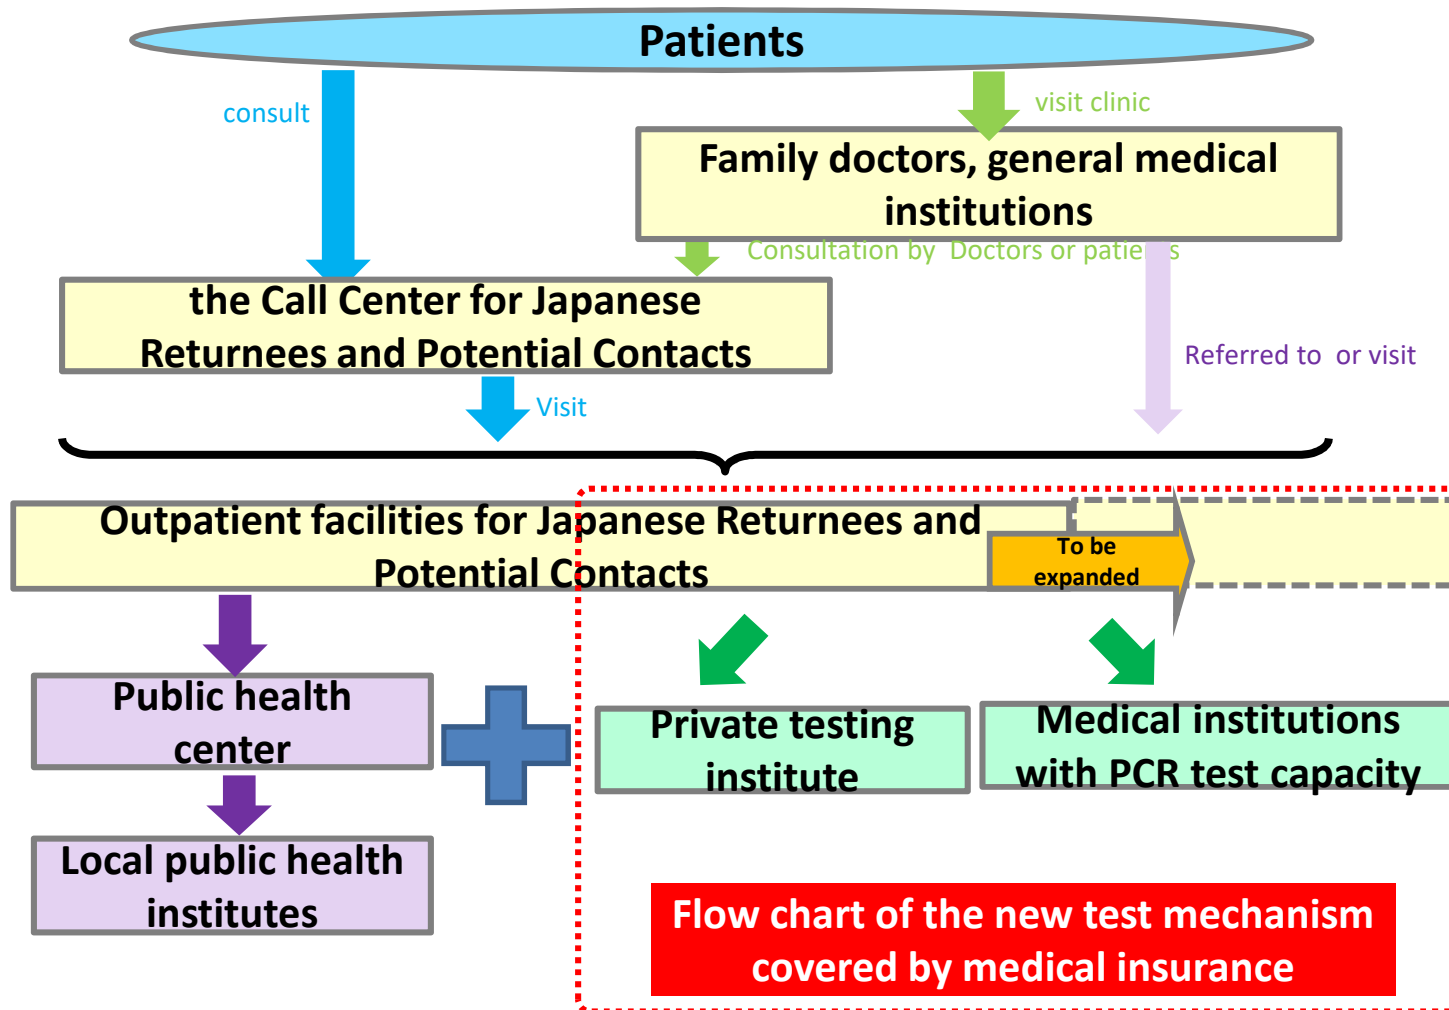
Patients

consult

visit clinic

Family doctors, general medical institutions

Consultation by Doctors or patie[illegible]s

the Call Center for Japanese Returnees and Potential Contacts

Referred to or visit

Visit

Outpatient facilities for Japanese Returnees and Potential Contacts

To be expanded

Public health center

Local public health institutes

Private testing institute

Medical institutions with PCR test capacity

Flow chart of the new test mechanism covered by medical insurance